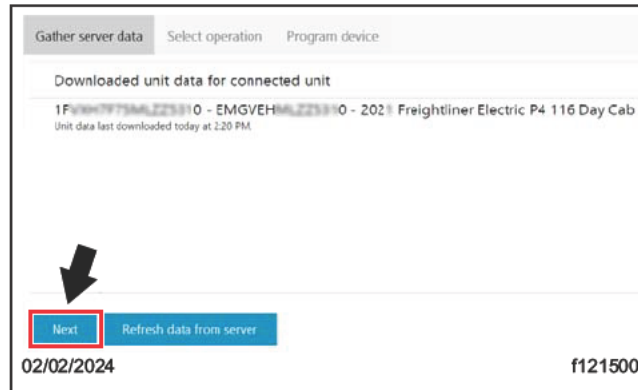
Gather server data Select operation Program device

Downloaded unit data for connected unit

1F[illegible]0 - EMGVEH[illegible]0 - 202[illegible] Freightliner Electric P4 116 Day Cab

Unit data last downloaded today at 2:20 PM.

Next Refresh data from server

02/02/2024 f121500